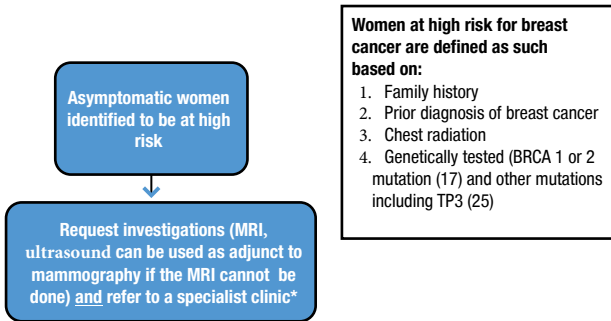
Asymptomatic women identified to be at high risk

Request investigations (MRI, ultrasound can be used as adjunct to mammography if the MRI cannot be done) and refer to a specialist clinic*

Women at high risk for breast cancer are defined as such based on:

1. Family history
2. Prior diagnosis of breast cancer
3. Chest radiation
4. Genetically tested (BRCA 1 or 2 mutation (17) and other mutations including TP3 (25)